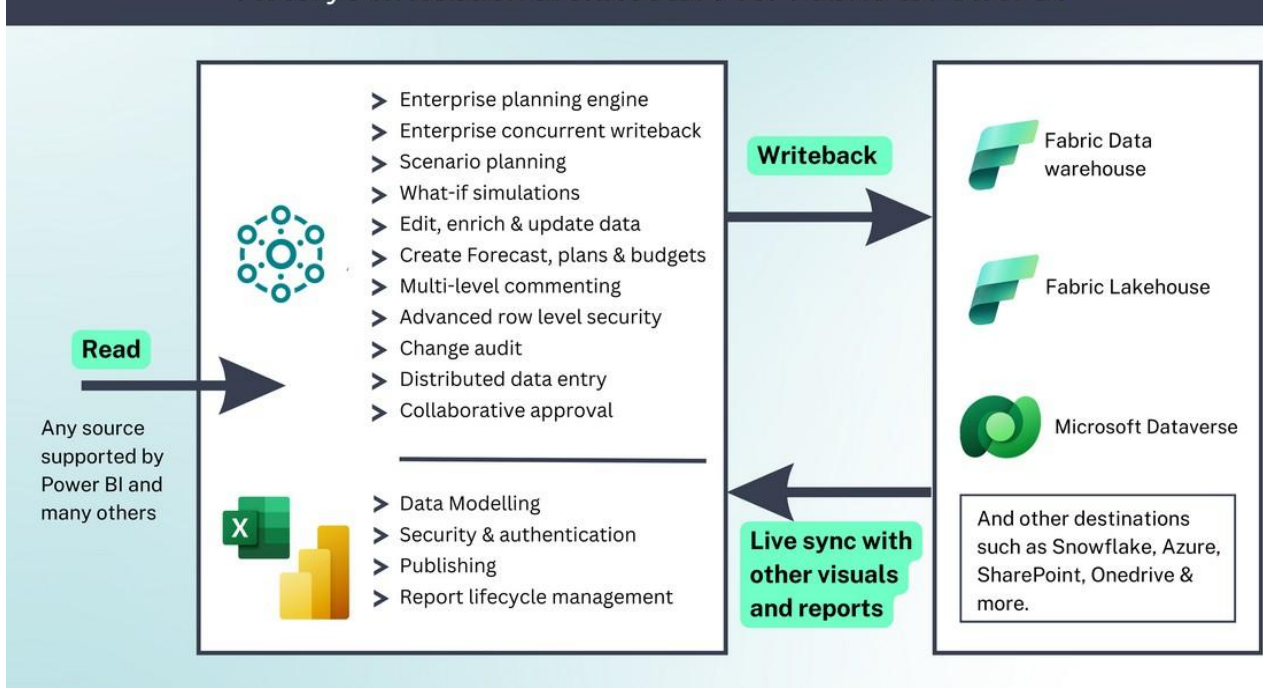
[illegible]

Read

Any source supported by Power BI and many others

> Enterprise planning engine
> Enterprise concurrent writeback
> Scenario planning
> What-if simulations
> Edit, enrich & update data
> Create Forecast, plans & budgets
> Multi-level commenting
> Advanced row level security
> Change audit
> Distributed data entry
> Collaborative approval

> Data Modelling
> Security & authentication
> Publishing
> Report lifecycle management

Writeback

Live sync with other visuals and reports

Fabric Data warehouse

Fabric Lakehouse

Microsoft Dataverse

And other destinations such as Snowflake, Azure, SharePoint, Onedrive & more.